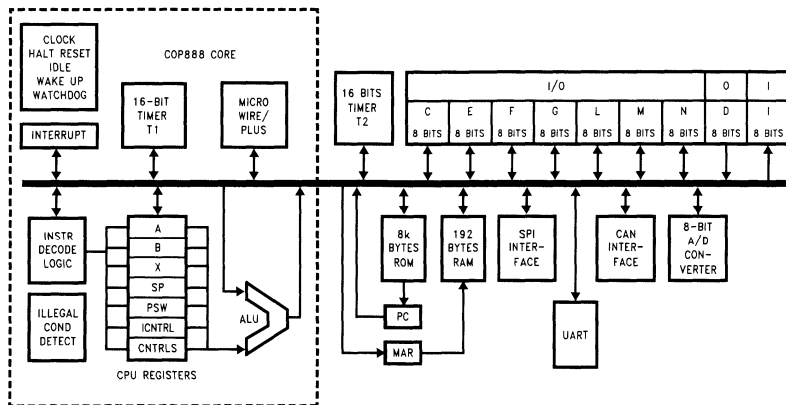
CLOCK
HALT RESET
IDLE
WAKE UP
WATCHDOG

COP888 CORE

16-BIT
TIMER
T1

MICRO
WIRE/
PLUS

INTERRUPT

16 BITS
TIMER
T2

I/O

O

I

C
8 BITS

E
8 BITS

F
8 BITS

G
8 BITS

L
8 BITS

M
8 BITS

N
8 BITS

D
8 BITS

I
8 BITS

INSTR
DECODE
LOGIC

A
B
X
SP
PSW
ICNTRL
CNTRLS

CPU REGISTERS

ALU

ILLEGAL
COND
DETECT

8k
BYTES
ROM

192
BYTES
RAM

SPI
INTER-
FACE

CAN
INTER-
FACE

8-BIT
A/D
CON-
VERTER

PC

MAR

UART